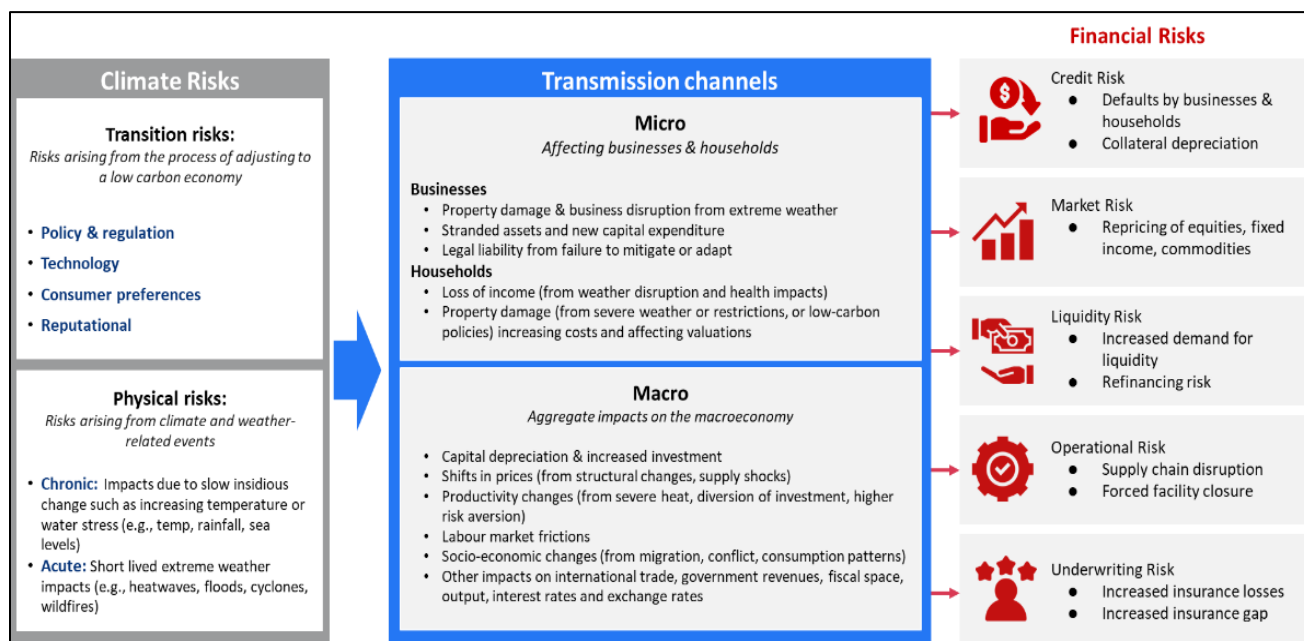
Climate Risks

Transition risks:
Risks arising from the process of adjusting to a low carbon economy

• Policy & regulation
• Technology
• Consumer preferences
• Reputational

Physical risks:
Risks arising from climate and weather-related events

• Chronic: Impacts due to slow insidious change such as increasing temperature or water stress (e.g., temp, rainfall, sea levels)
• Acute: Short lived extreme weather impacts (e.g., heatwaves, floods, cyclones, wildfires)

Transmission channels

Micro
Affecting businesses & households

Businesses
• Property damage & business disruption from extreme weather
• Stranded assets and new capital expenditure
• Legal liability from failure to mitigate or adapt
Households
• Loss of income (from weather disruption and health impacts)
• Property damage (from severe weather or restrictions, or low-carbon policies) increasing costs and affecting valuations

Macro
Aggregate impacts on the macroeconomy

• Capital depreciation & increased investment
• Shifts in prices (from structural changes, supply shocks)
• Productivity changes (from severe heat, diversion of investment, higher risk aversion)
• Labour market frictions
• Socio-economic changes (from migration, conflict, consumption patterns)
• Other impacts on international trade, government revenues, fiscal space, output, interest rates and exchange rates

Financial Risks

Credit Risk
• Defaults by businesses & households
• Collateral depreciation

Market Risk
• Repricing of equities, fixed income, commodities

Liquidity Risk
• Increased demand for liquidity
• Refinancing risk

Operational Risk
• Supply chain disruption
• Forced facility closure

Underwriting Risk
• Increased insurance losses
• Increased insurance gap